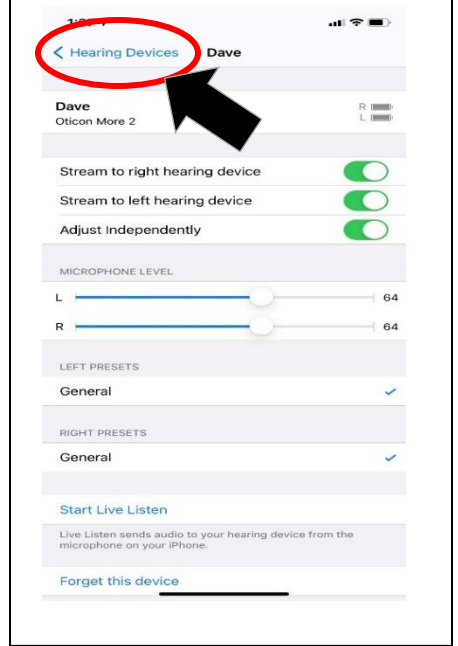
< Hearing Devices Dave

Dave
Oticon More 2

R
L

Stream to right hearing device

Stream to left hearing device

Adjust Independently

MICROPHONE LEVEL

L 64

R 64

LEFT PRESETS

General

RIGHT PRESETS

General

Start Live Listen

Live Listen sends audio to your hearing device from the microphone on your iPhone.

Forget this device